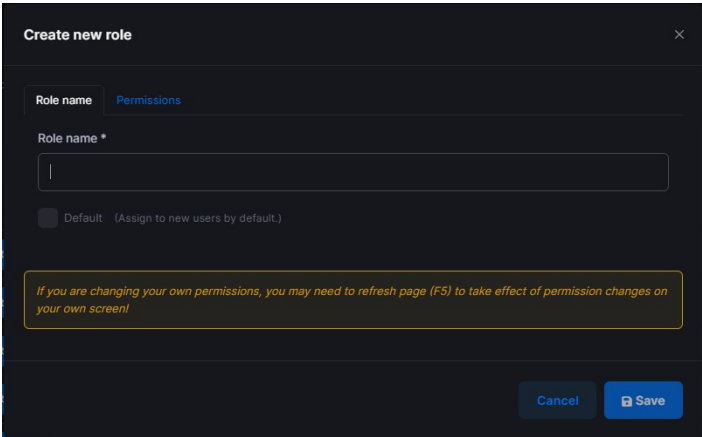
Create new role

×

Role name

Permissions

Role name *

Default (Assign to new users by default.)

If you are changing your own permissions, you may need to refresh page (F5) to take effect of permission changes on your own screen!

Cancel

Save